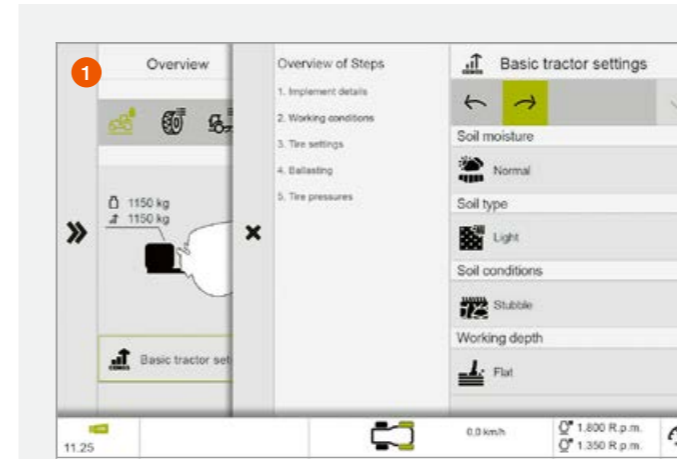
1

Overview

1150 kg
1150 kg

»

Basic tractor set

×

Overview of Steps

1. Implement details
2. Working conditions
3. Tire settings
4. Ballasting
5. Tire pressures

Basic tractor settings

Soil moisture

Normal

Soil type

Light

Soil conditions

Stubble

Working depth

Flat

11.25

0,0 km/h

1.800 R.p.m.
1.350 R.p.m.